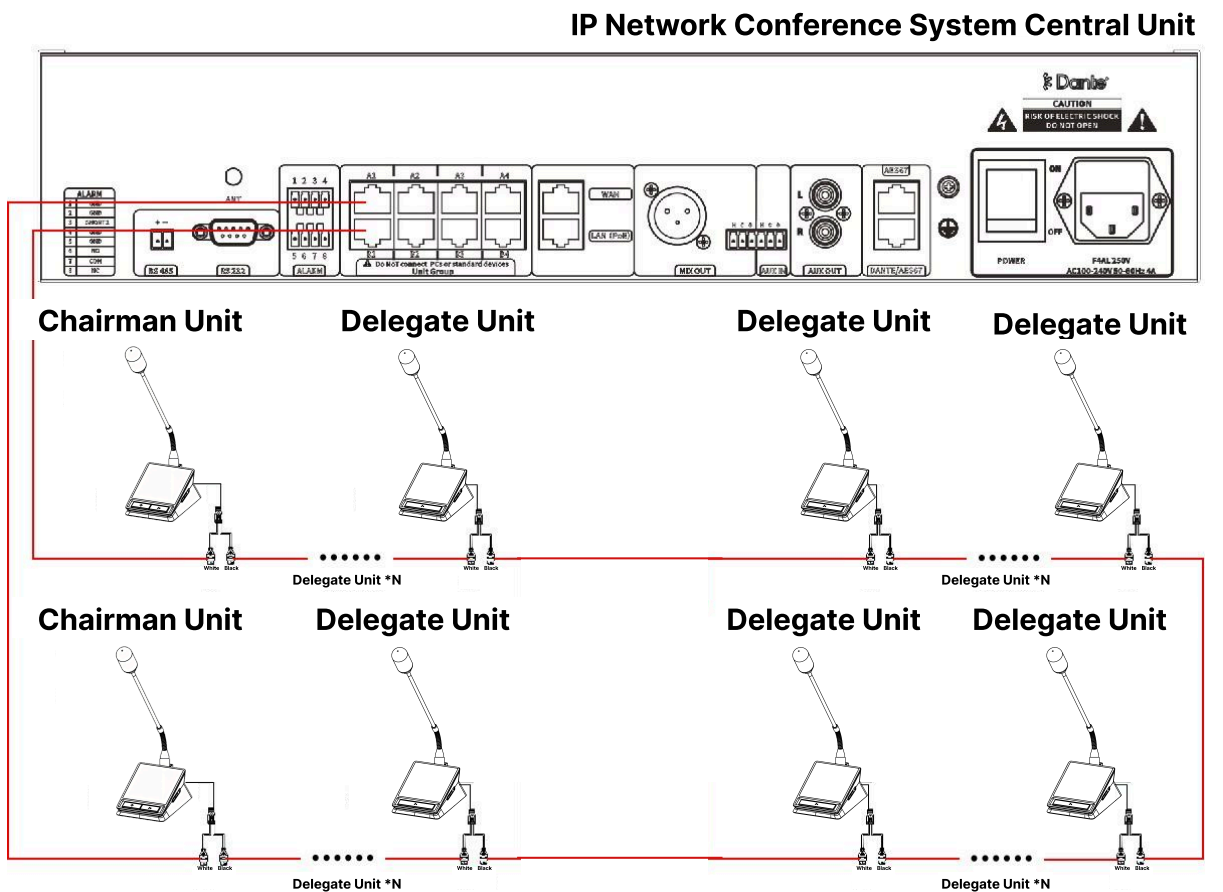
IP Network Conference System Central Unit

Dante

CAUTION
RISK OF ELECTRIC SHOCK
DO NOT OPEN

ALARM
GND
GND
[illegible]
GND
NO
COM
NC

ANT
+ −
RS 485
RS 232

1 2 3 4
5 6 7 8
ALARM

A1 A2 A3 A4
B1 B2 B3 B4
Do NOT connect PCs or standard devices
Unit Group

WAN
LAN (PoE)

MIX OUT
AUX IN
L
R
AUX OUT
AES67
DANTE/AES67

ON
OFF
POWER
F4AL 250V
AC100-240V 50-60Hz 4A

Chairman Unit
Delegate Unit
Delegate Unit
Delegate Unit

White Black
White Black
White Black
White Black

Delegate Unit *N
Delegate Unit *N

Chairman Unit
Delegate Unit
Delegate Unit
Delegate Unit

White Black
White Black
White Black
White Black

Delegate Unit *N
Delegate Unit *N